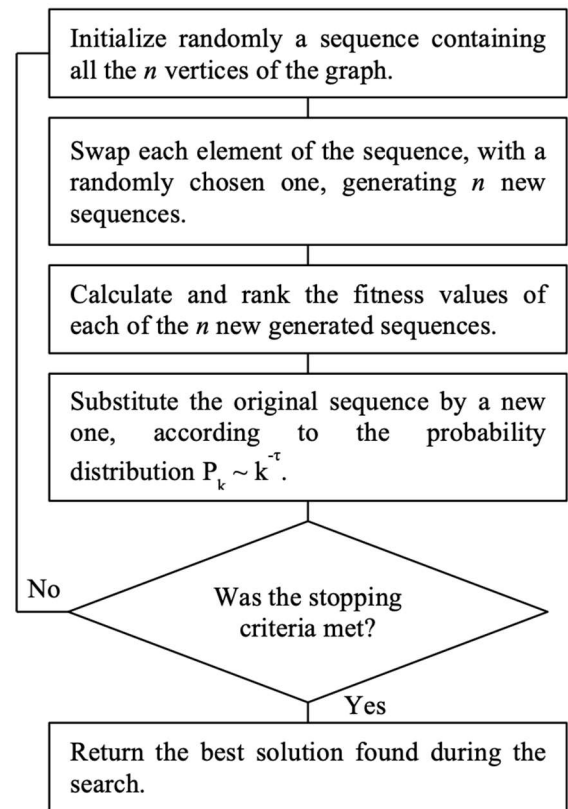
Initialize randomly a sequence containing all the $n$ vertices of the graph.

Swap each element of the sequence, with a randomly chosen one, generating $n$ new sequences.

Calculate and rank the fitness values of each of the $n$ new generated sequences.

Substitute the original sequence by a new one, according to the probability distribution $P_k \sim k^{-\tau}$.

No

Was the stopping criteria met?

Yes

Return the best solution found during the search.